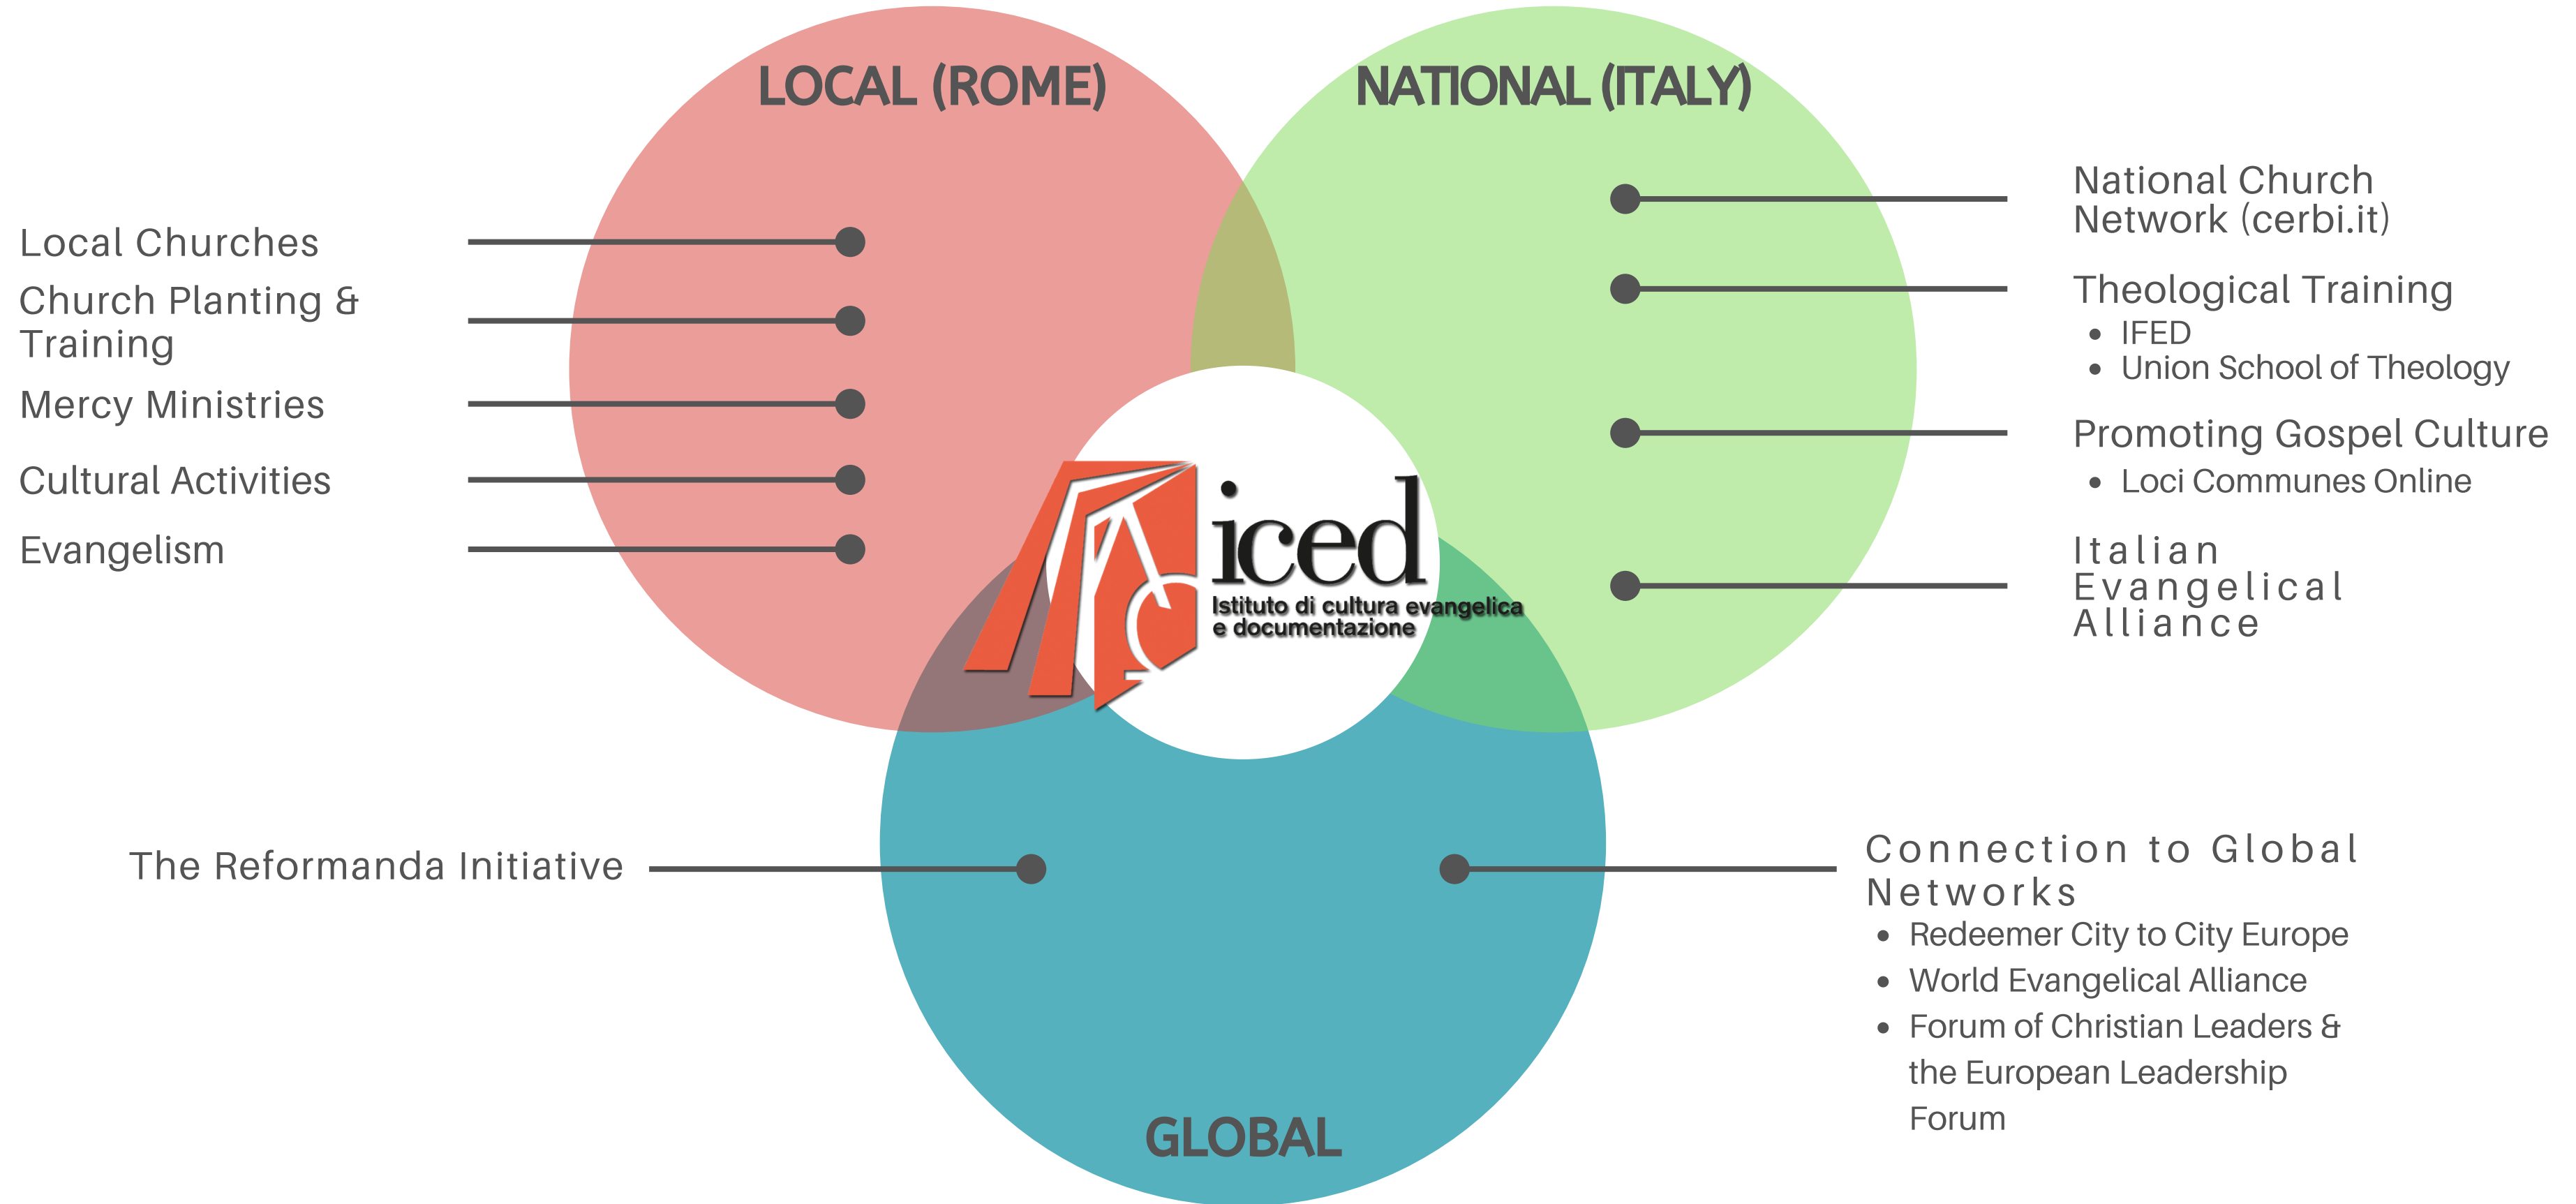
LOCAL (ROME)

NATIONAL (ITALY)

Local Churches

Church Planting & Training

Mercy Ministries

Cultural Activities

Evangelism

National Church Network (cerbi.it)

Theological Training
- IFED
- Union School of Theology

Promoting Gospel Culture
- Loci Communes Online

Italian Evangelical Alliance

iced
Istituto di cultura evangelica e documentazione

The Reformanda Initiative

Connection to Global Networks
- Redeemer City to City Europe
- World Evangelical Alliance
- Forum of Christian Leaders & the European Leadership Forum

GLOBAL